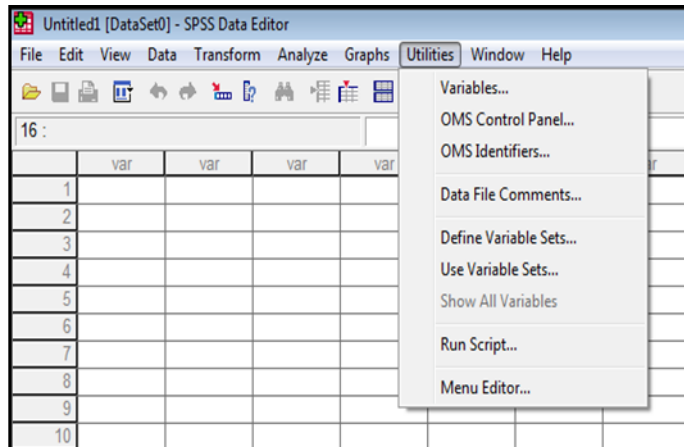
Untitled1 [DataSet0] - SPSS Data Editor

File Edit View Data Transform Analyze Graphs Utilities Window Help

16 :

| | var | var | var | var | ar |
|---|---|---|---|---|---|
| 1 | | | | | |
| 2 | | | | | |
| 3 | | | | | |
| 4 | | | | | |
| 5 | | | | | |
| 6 | | | | | |
| 7 | | | | | |
| 8 | | | | | |
| 9 | | | | | |
| 10 | | | | | |

Variables...
OMS Control Panel...
OMS Identifiers...
Data File Comments...
Define Variable Sets...
Use Variable Sets...
Show All Variables
Run Script...
Menu Editor...